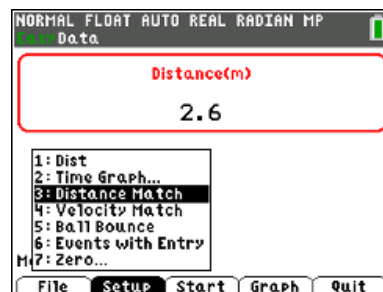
NORMAL FLOAT AUTO REAL RADIAN MP
EasyData

Distance(m)

2.6

1: Dist
2: Time Graph...
3: Distance Match
4: Velocity Match
5: Ball Bounce
6: Events with Entry
7: Zero...

M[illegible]

File | Setup | Start | Graph | Quit